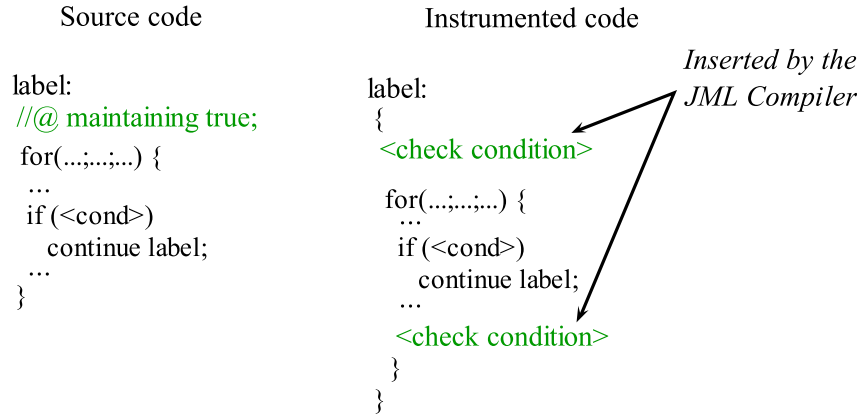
Source code

label:
//@ maintaining true;
for(...;...;...) {
...
if (<cond>)
continue label;
...
}

Instrumented code

Inserted by the JML Compiler

label:
{
<check condition>

for(...;...;...) {
...
if (<cond>)
continue label;
...
<check condition>
}
}